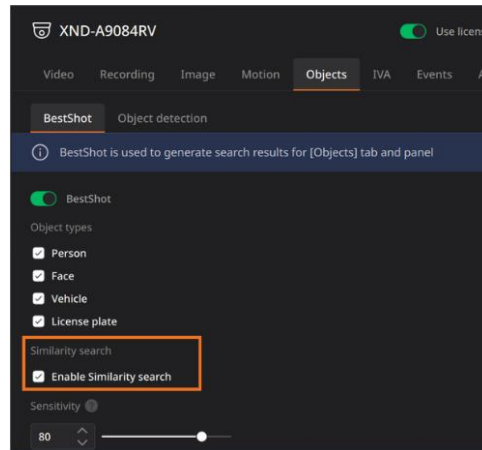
XND-A9084RV

Use licens

Video Recording Image Motion Objects IVA Events A

BestShot Object detection

BestShot is used to generate search results for [Objects] tab and panel

BestShot

Object types

Person

Face

Vehicle

License plate

Similarity search

Enable Similarity search

Sensitivity

80